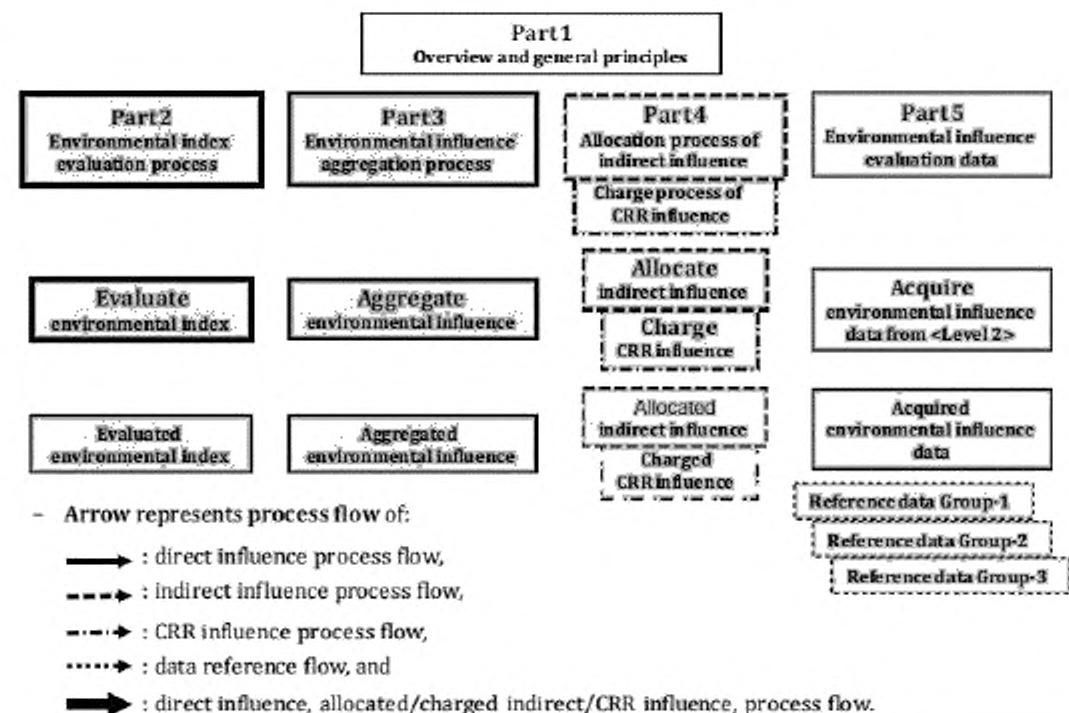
Part 1
Overview and general principles

Part2
Environmental index evaluation process

Part3
Environmental influence aggregation process

Part4
Allocation process of indirect influence

Charge process of CRR influence

Part5
Environmental influence evaluation data

Evaluate
environmental index

Aggregate
environmental influence

Allocate
indirect influence

Charge
CRR influence

Acquire
environmental influence data from <Level 2>

Evaluated
environmental index

Aggregated
environmental influence

Allocated
indirect influence

Charged
CRR influence

Acquired
environmental influence data

Reference data Group-1

Reference data Group-2

Reference data Group-3

– Arrow represents process flow of:

: direct influence process flow,

: indirect influence process flow,

: CRR influence process flow,

: data reference flow, and

: direct influence, allocated/charged indirect/CRR influence, process flow.